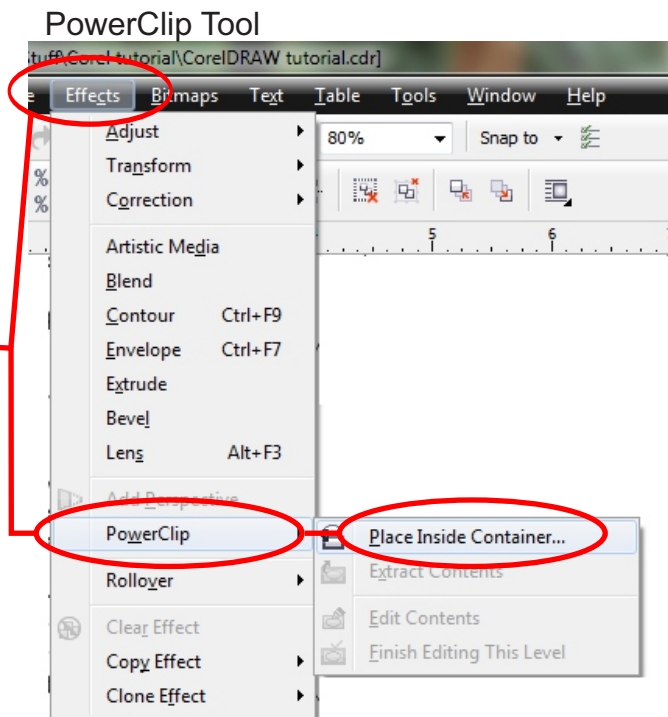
PowerClip Tool

tuff\Corel tutorial\CorelDRAW tutorial.cdr]

e Effects Bitmaps Text Table Tools Window Help

80% Snap to

%
%

5 6

Adjust
Transform
Correction

Artistic Media
Blend
Contour Ctrl+F9
Envelope Ctrl+F7
Extrude
Bevel
Lens Alt+F3

Add Perspective

PowerClip

Rollover

Clear Effect
Copy Effect
Clone Effect

Place Inside Container...
Extract Contents

Edit Contents
Finish Editing This Level